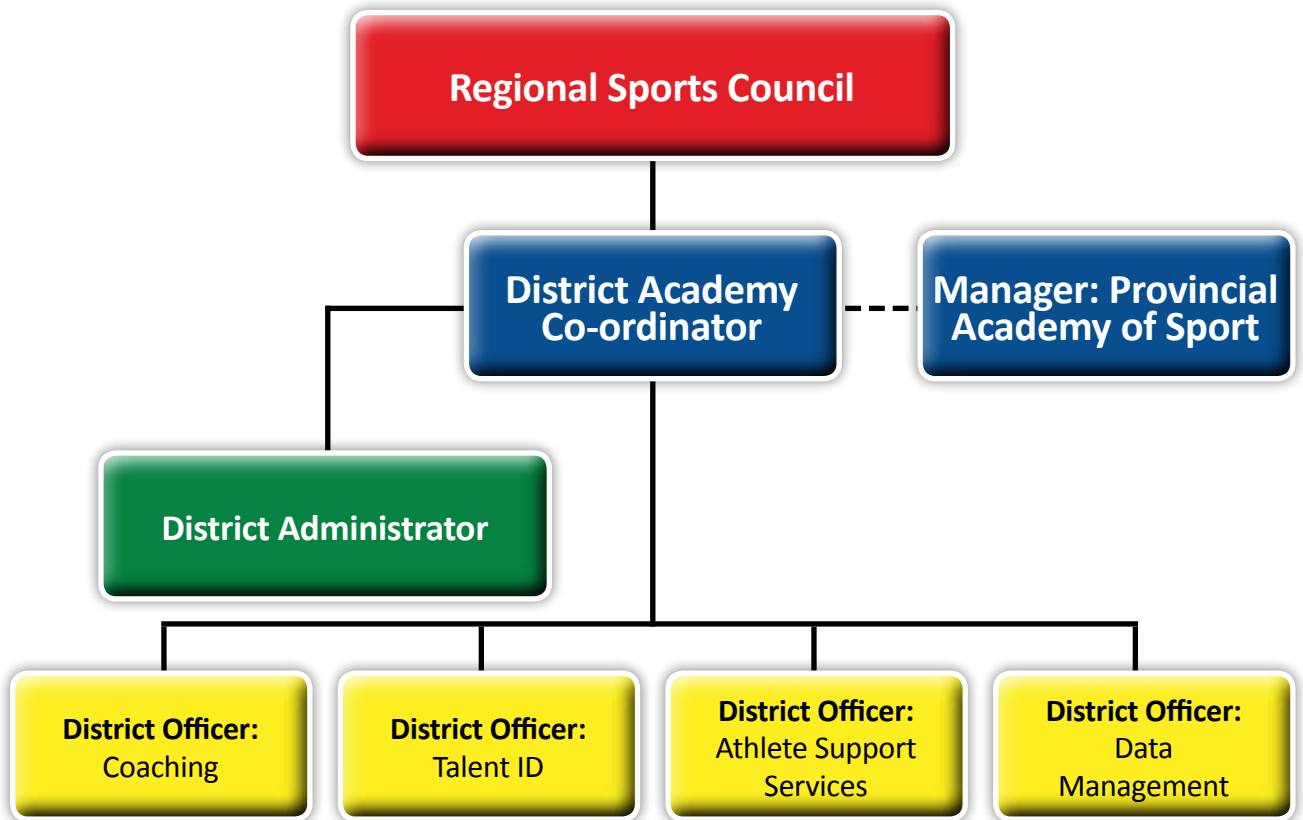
Regional Sports Council

District Academy Co-ordinator

Manager: Provincial Academy of Sport

District Administrator

District Officer: Coaching

District Officer: Talent ID

District Officer: Athlete Support Services

District Officer: Data Management